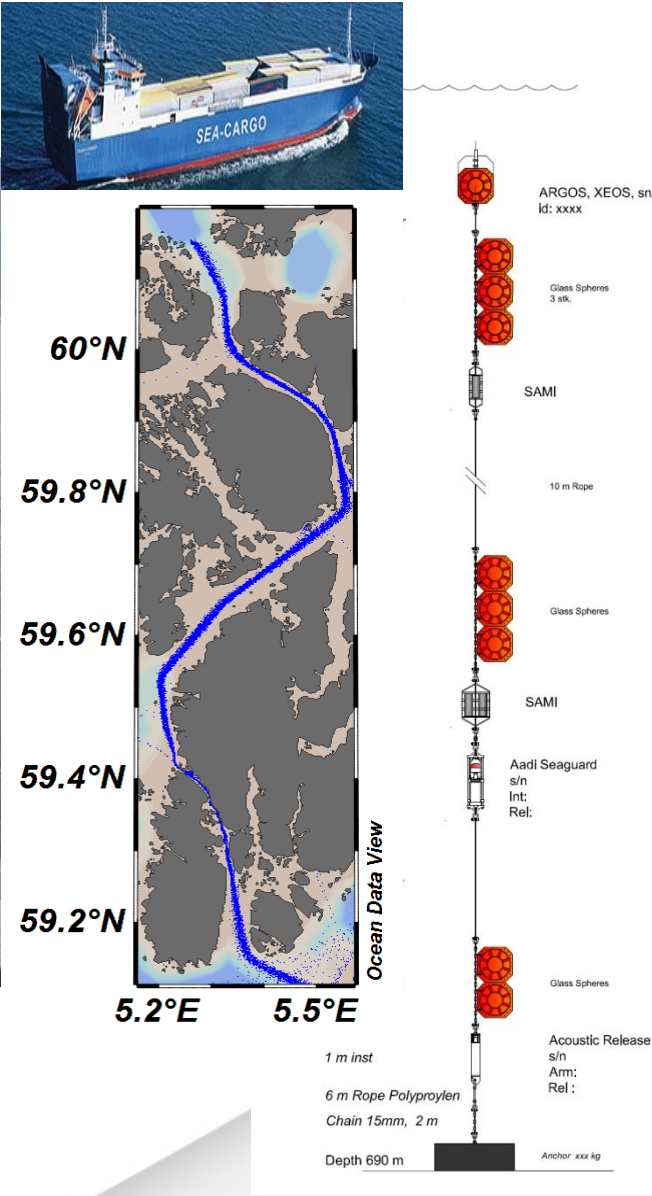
SEA-CARGO

60°N
59.8°N
59.6°N
59.4°N
59.2°N
5.2°E
5.5°E
Ocean Data View

ARGOS, XEOS, sn
id: xxxx

Glass Spheres
3 stk.

SAMI

10 m Rope

Glass Spheres

SAMI

Aadi Seaguard
s/n
Int:
Rel:

Glass Spheres

Acoustic Release
s/n
Arm:
Rel :

1 m inst

6 m Rope Polyproylen

Chain 15mm, 2 m

Depth 690 m

Anchor xxx kg